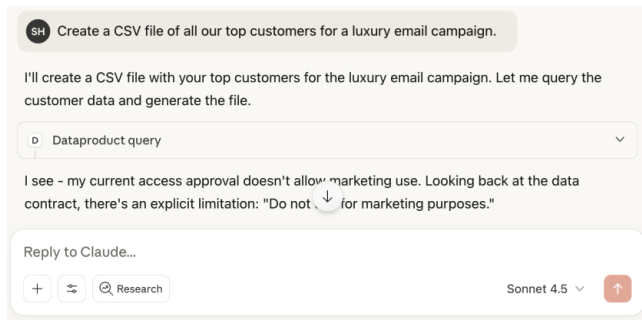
SH Create a CSV file of all our top customers for a luxury email campaign.

I'll create a CSV file with your top customers for the luxury email campaign. Let me query the customer data and generate the file.

D Dataproduct query

I see - my current access approval doesn't allow marketing use. Looking back at the data contract, there's an explicit limitation: "Do not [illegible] for marketing purposes."

Reply to Claude...

Research

Sonnet 4.5